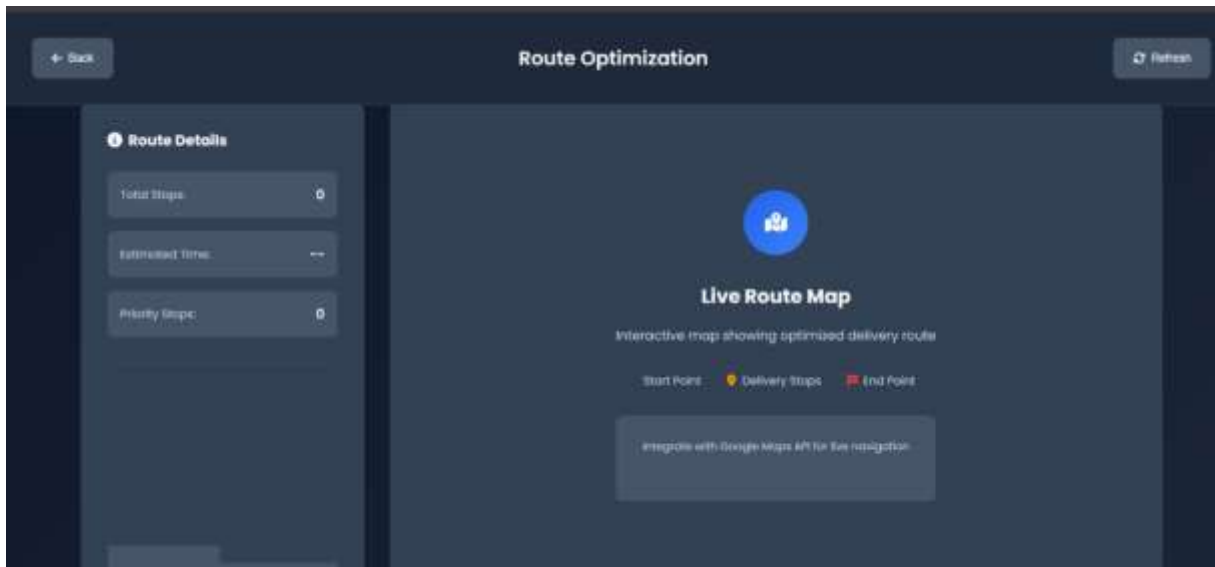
← Back

Route Optimization

Refresh

Route Details

Total Stops 0

Estimated Time --

Priority Stops 0

Live Route Map

Interactive map showing optimized delivery route

Start Point Delivery Stops End Point

Integrate with Google Maps API for live navigation